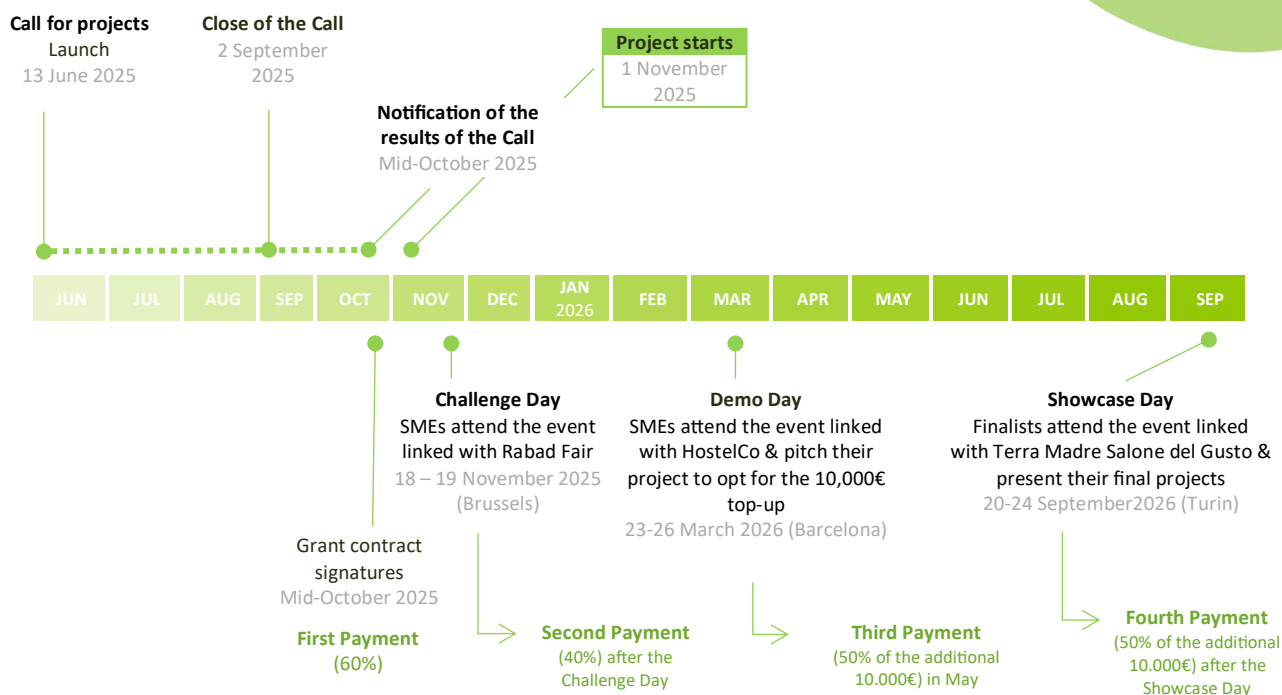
Call for projects
Launch
13 June 2025

Close of the Call
2 September 2025

Project starts
1 November 2025

Notification of the results of the Call
Mid-October 2025

| JUN | JUL | AUG | SEP | OCT | NOV | DEC | JAN 2026 | FEB | MAR | APR | MAY | JUN | JUL | AUG | SEP |
|---|---|---|---|---|---|---|---|---|---|---|---|---|---|---|---|

Challenge Day
SMEs attend the event linked with Rabad Fair
18 – 19 November 2025 (Brussels)

Demo Day
SMEs attend the event linked with HostelCo & pitch their project to opt for the 10,000€ top-up
23-26 March 2026 (Barcelona)

Showcase Day
Finalists attend the event linked with Terra Madre Salone del Gusto & present their final projects
20-24 September2026 (Turin)

Grant contract signatures
Mid-October 2025

First Payment
(60%)

Second Payment
(40%) after the Challenge Day

Third Payment
(50% of the additional 10.000€) in May

Fourth Payment
(50% of the additional 10.000€) after the Showcase Day